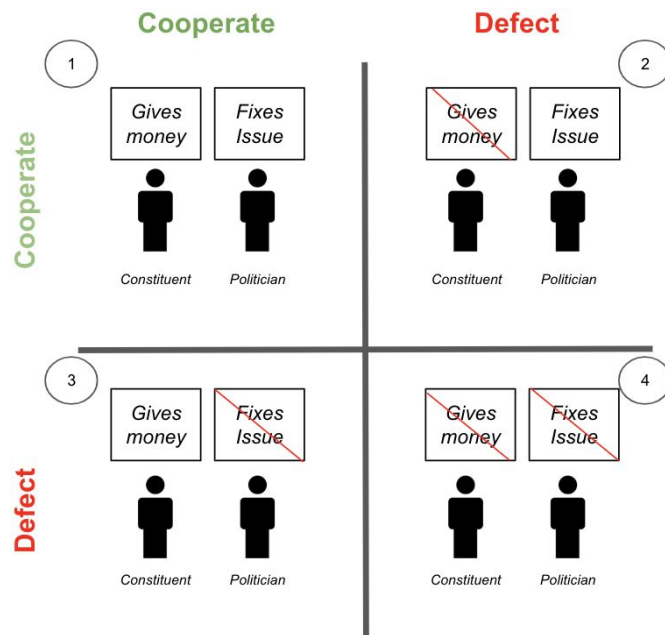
Cooperate

Defect

Cooperate

Defect

1

Gives money

Fixes Issue

Constituent

Politician

2

Gives money

Fixes Issue

Constituent

Politician

3

Gives money

Fixes Issue

Constituent

Politician

4

Gives money

Fixes Issue

Constituent

Politician